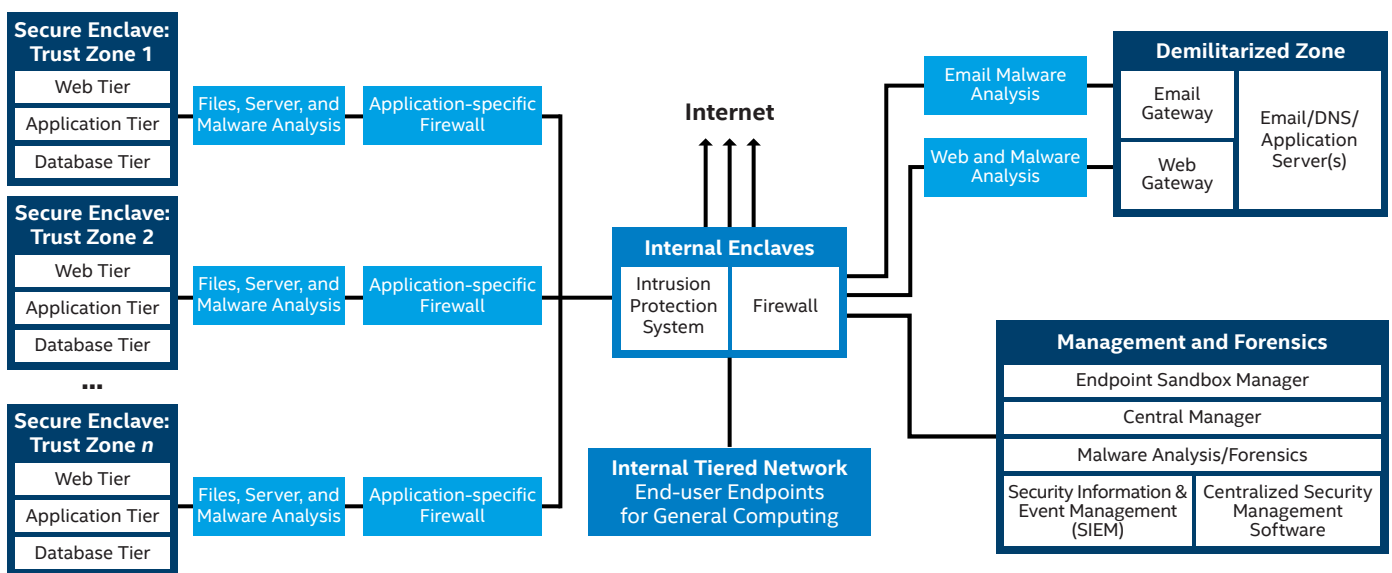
Secure Enclave: Trust Zone 1

Web Tier

Application Tier

Database Tier

Files, Server, and Malware Analysis

Application-specific Firewall

Secure Enclave: Trust Zone 2

Web Tier

Application Tier

Database Tier

Files, Server, and Malware Analysis

Application-specific Firewall

...

Secure Enclave: Trust Zone *n*

Web Tier

Application Tier

Database Tier

Files, Server, and Malware Analysis

Application-specific Firewall

Internet

Internal Enclaves

Intrusion Protection System

Firewall

Internal Tiered Network
End-user Endpoints for General Computing

Email Malware Analysis

Web and Malware Analysis

Demilitarized Zone

Email Gateway

Web Gateway

Email/DNS/ Application Server(s)

Management and Forensics

Endpoint Sandbox Manager

Central Manager

Malware Analysis/Forensics

Security Information & Event Management (SIEM)

Centralized Security Management Software